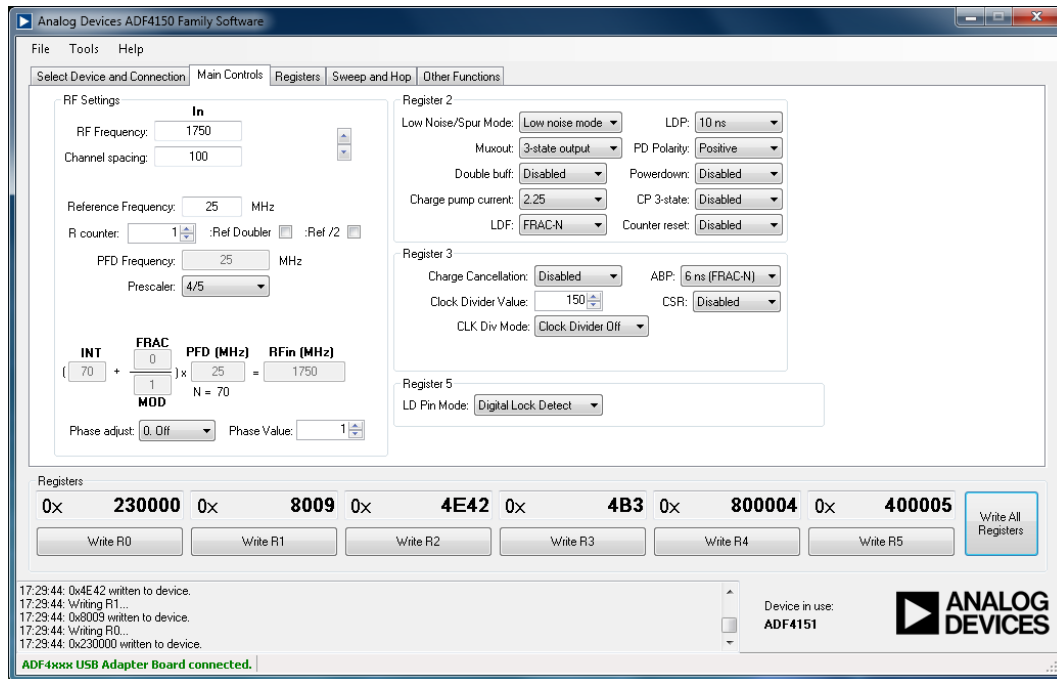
Analog Devices ADF4150 Family Software

File Tools Help

Select Device and Connection | Main Controls | Registers | Sweep and Hop | Other Functions

RF Settings

In

RF Frequency: 1750

Channel spacing: 100

Reference Frequency: 25 MHz

R counter: 1 :Ref Doubler :Ref /2

PFD Frequency: 25 MHz

Prescaler: 4/5

INT FRAC PFD (MHz) RFin (MHz)

( 70 + $\frac{0}{1}$ ) x 25 = 1750

MOD N = 70

Phase adjust: 0. Off Phase Value: 1

Register 2

Low Noise/Spur Mode: Low noise mode LDP: 10 ns

Muxout: 3-state output PD Polarity: Positive

Double buff: Disabled Powerdown: Disabled

Charge pump current: 2.25 CP 3-state: Disabled

LDF: FRAC-N Counter reset: Disabled

Register 3

Charge Cancellation: Disabled ABP: 6 ns (FRAC-N)

Clock Divider Value: 150 CSR: Disabled

CLK Div Mode: Clock Divider Off

Register 5

LD Pin Mode: Digital Lock Detect

Registers

| 0x 230000 | 0x 8009 | 0x 4E42 | 0x 4B3 | 0x 800004 | 0x 400005 |
|---|---|---|---|---|---|
| Write R0 | Write R1 | Write R2 | Write R3 | Write R4 | Write R5 |

Write All Registers

17:29:44: 0x4E42 written to device.
17:29:44: Writing R1...
17:29:44: 0x8009 written to device.
17:29:44: Writing R0...
17:29:44: 0x230000 written to device.

Device in use:
ADF4151

ANALOG DEVICES

ADF4xxx USB Adapter Board connected.